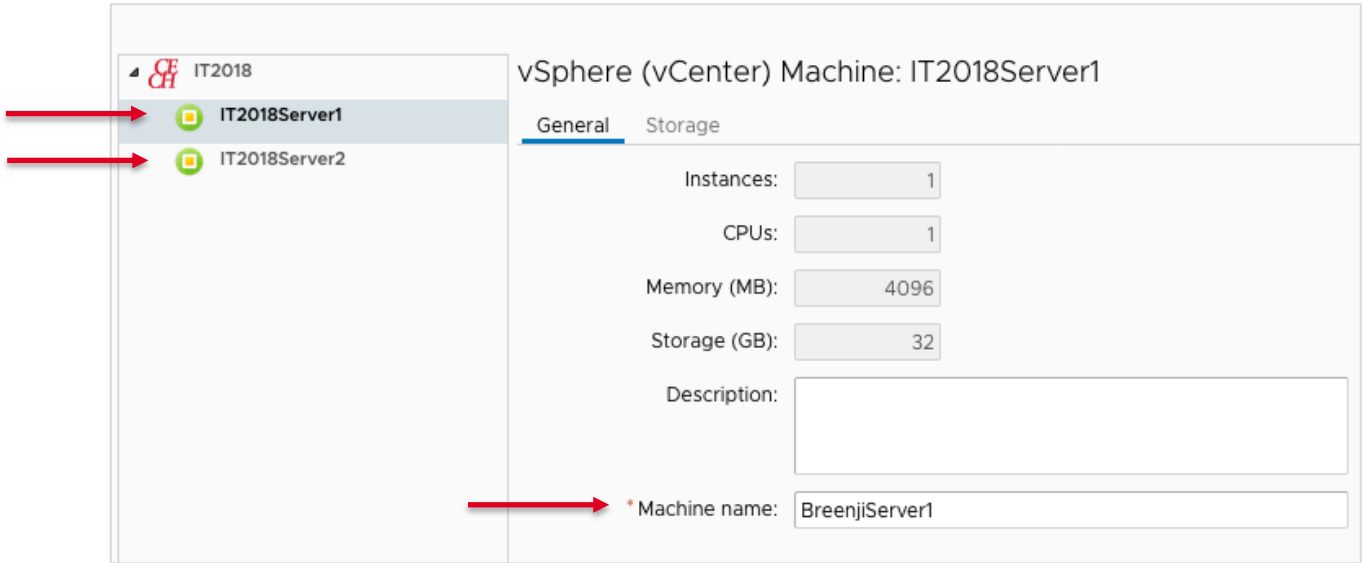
CE CH IT2018
IT2018Server1
IT2018Server2

vSphere (vCenter) Machine: IT2018Server1

General Storage

Instances: 1
CPUs: 1
Memory (MB): 4096
Storage (GB): 32
Description:
* Machine name: BreenjiServer1